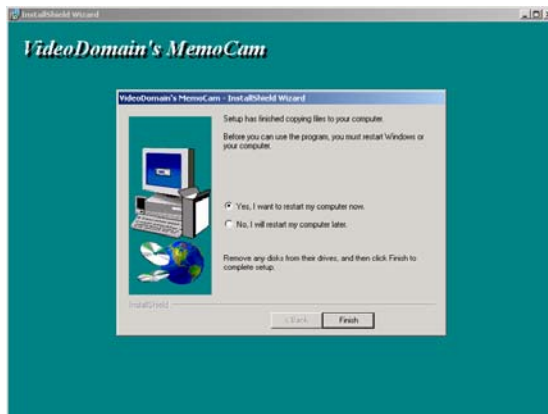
InstallShield Wizard

VideoDomain's MemoCam

VideoDomain's MemoCam - InstallShield Wizard

Setup has finished copying files to your computer.

Before you can use the program, you must restart Windows or your computer.

Yes, I want to restart my computer now.

No, I will restart my computer later.

Remove any disks from their drives, and then click Finish to complete setup.

InstallShield

< Back

Finish